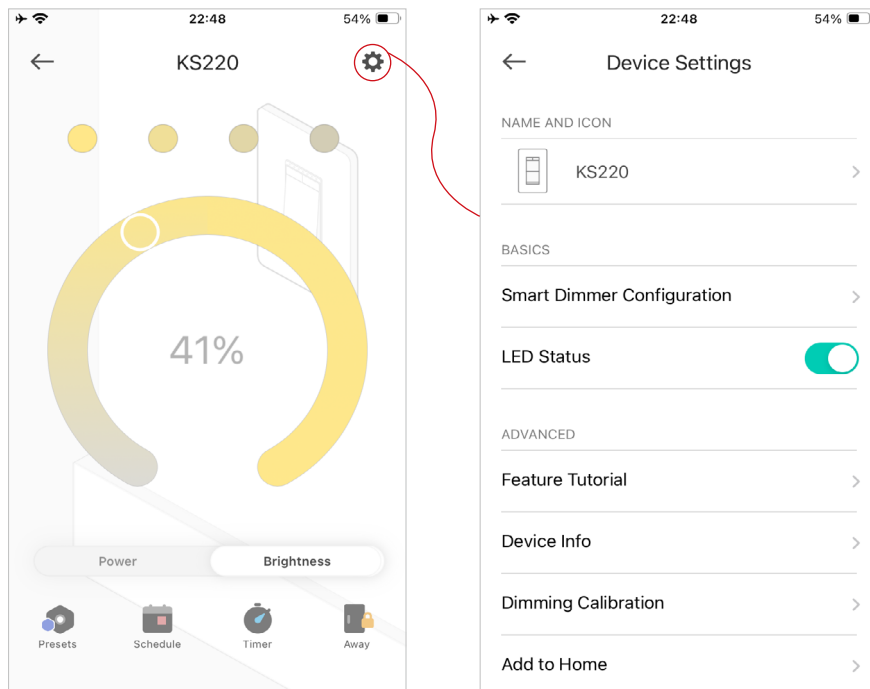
22:48 54%

KS220

41%

Power Brightness

Presets Schedule Timer Away

22:48 54%

Device Settings

NAME AND ICON

KS220

BASICS

Smart Dimmer Configuration

LED Status

ADVANCED

Feature Tutorial

Device Info

Dimming Calibration

Add to Home